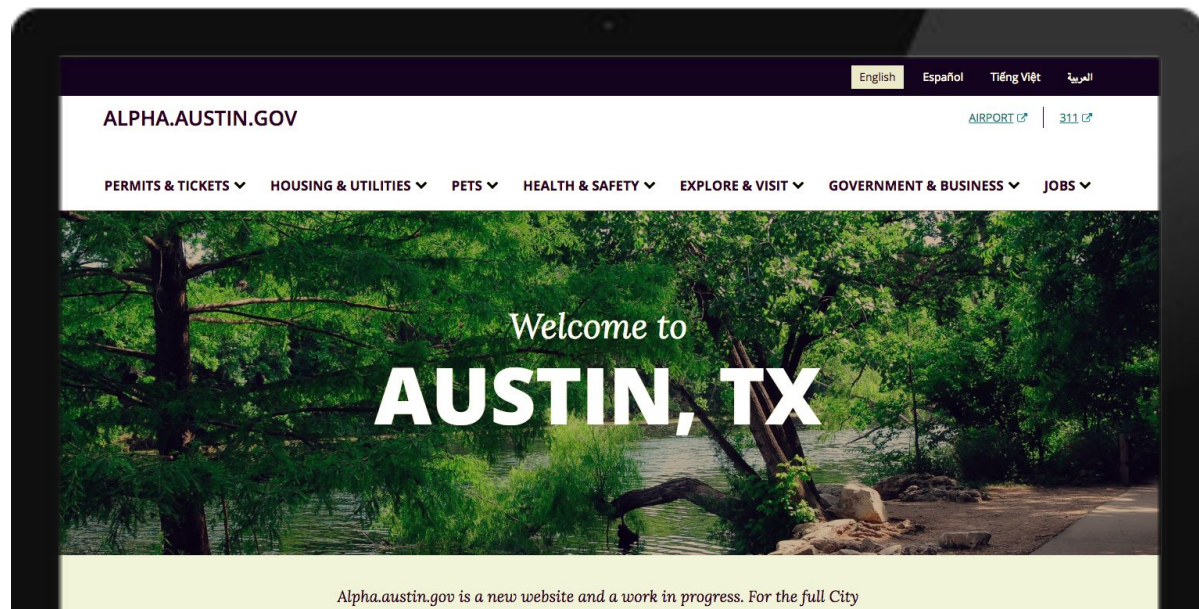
English Español Tiếng Việt العربية

ALPHA.AUSTIN.GOV

AIRPORT 311

PERMITS & TICKETS HOUSING & UTILITIES PETS HEALTH & SAFETY EXPLORE & VISIT GOVERNMENT & BUSINESS JOBS

Welcome to
AUSTIN, TX

Alpha.austin.gov is a new website and a work in progress. For the full City